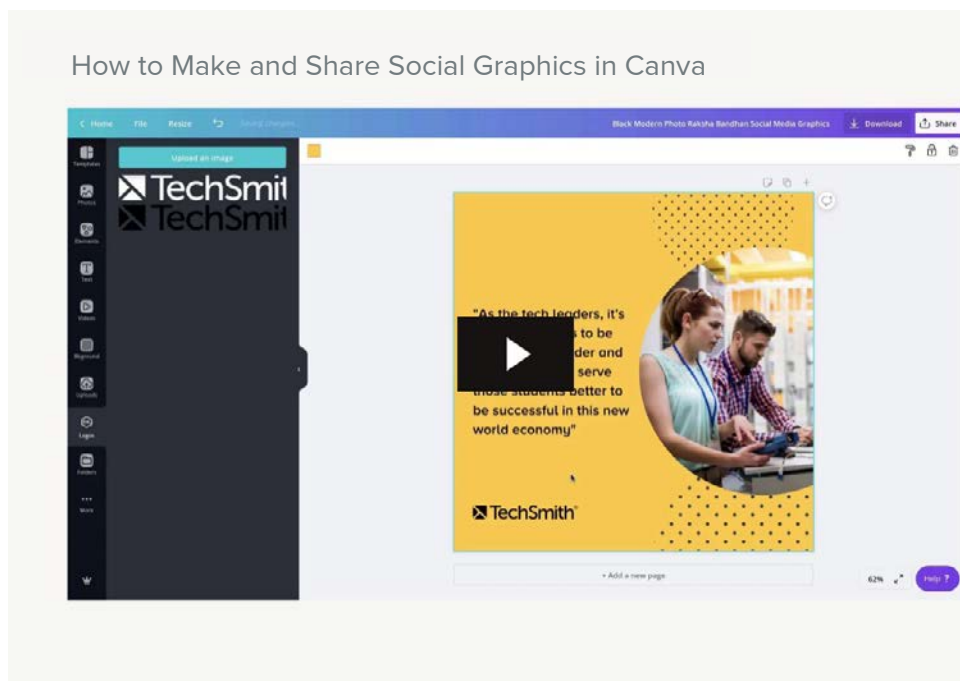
How to Make and Share Social Graphics in Canva

< Home File Resize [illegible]

Black Modern Photo Raksha Bandhan Social Media Graphics

Download Share

Templates

Photos

Elements

Text

Videos

Bkground

Uploads

Logos

Folders

More

Upload an image

TechSmit

TechSmit

"As the tech leaders, it's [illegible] to be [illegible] der and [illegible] serve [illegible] better to be successful in this new world economy"

TechSmith

+ Add a new page

62%

Help ?